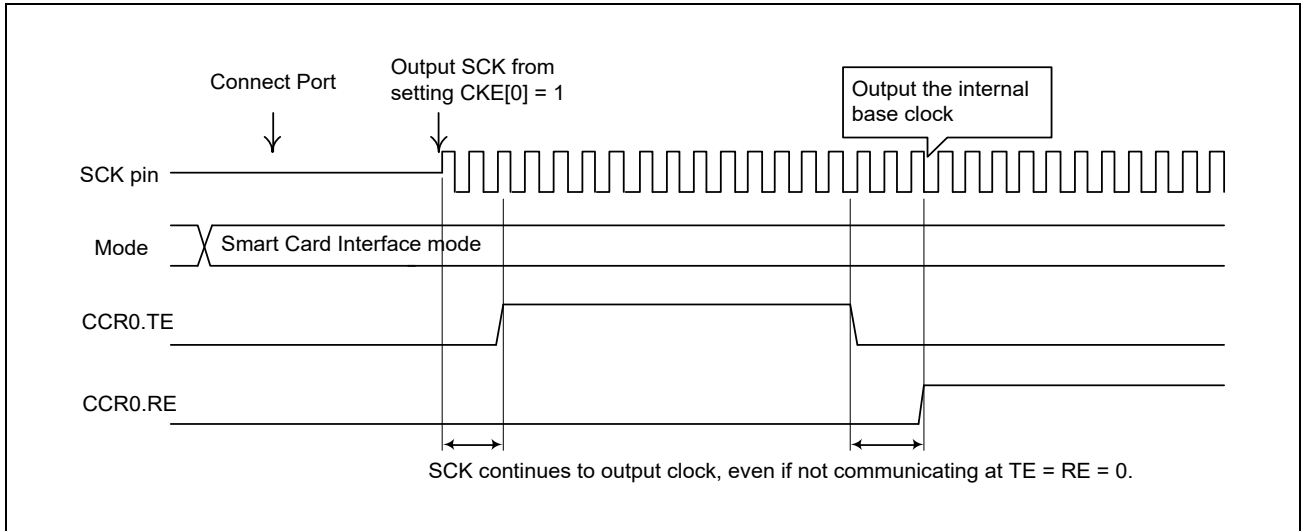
Connect Port

Output SCK from setting CKE[0] = 1

Output the internal base clock

SCK pin

Mode

Smart Card Interface mode

CCR0.TE

CCR0.RE

SCK continues to output clock, even if not communicating at TE = RE = 0.